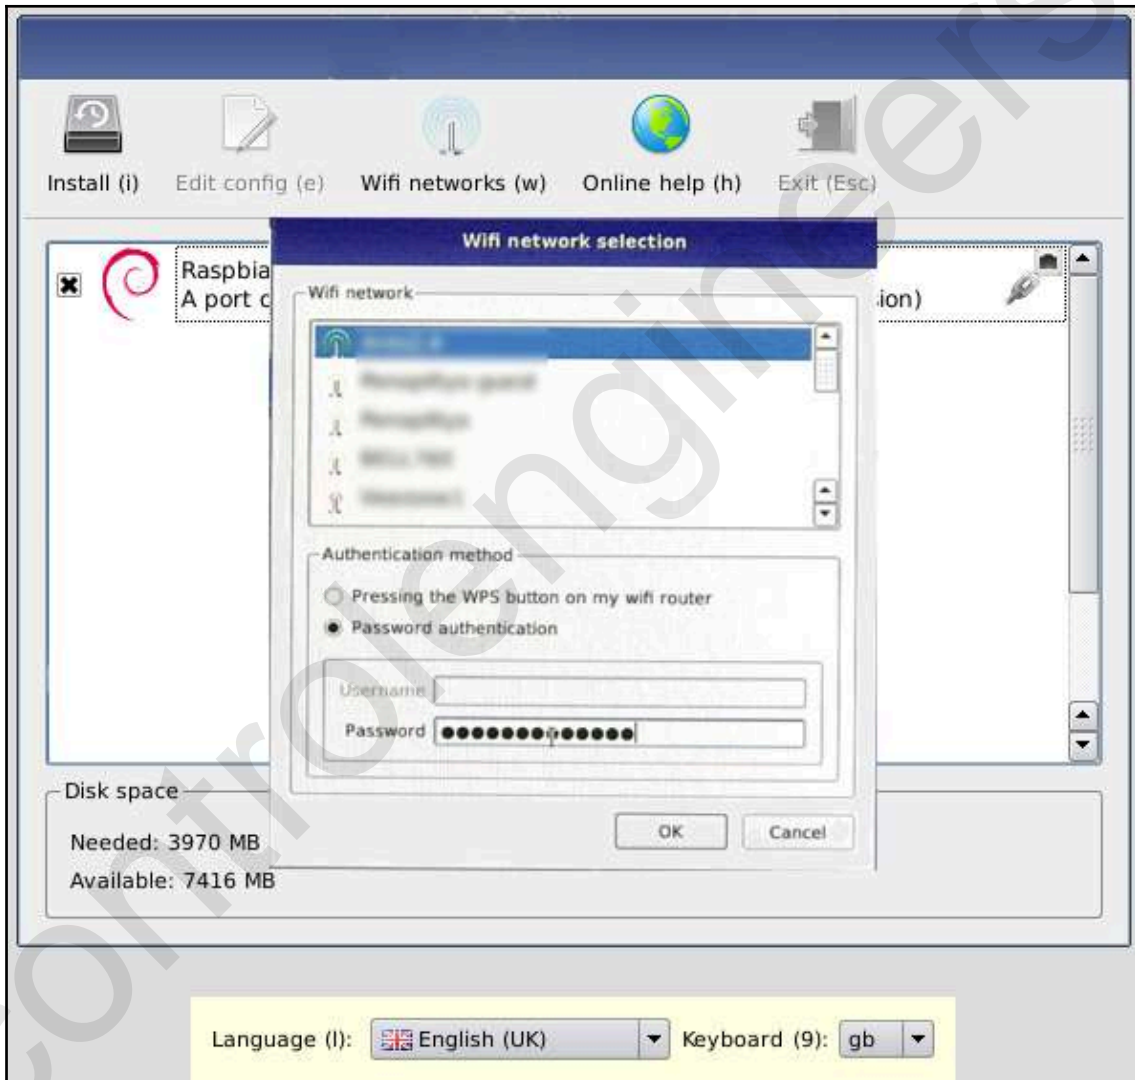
Install (i) Edit config (e) Wifi networks (w) Online help (h) Exit (Esc)

Raspbia
A port c
ion)

Wifi network selection

Wifi network

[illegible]
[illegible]
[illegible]
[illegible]
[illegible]

Authentication method

Pressing the WPS button on my wifi router
Password authentication

Username
Password ••••••••••••••

OK Cancel

Disk space
Needed: 3970 MB
Available: 7416 MB

Language (l): English (UK) Keyboard (9): gb